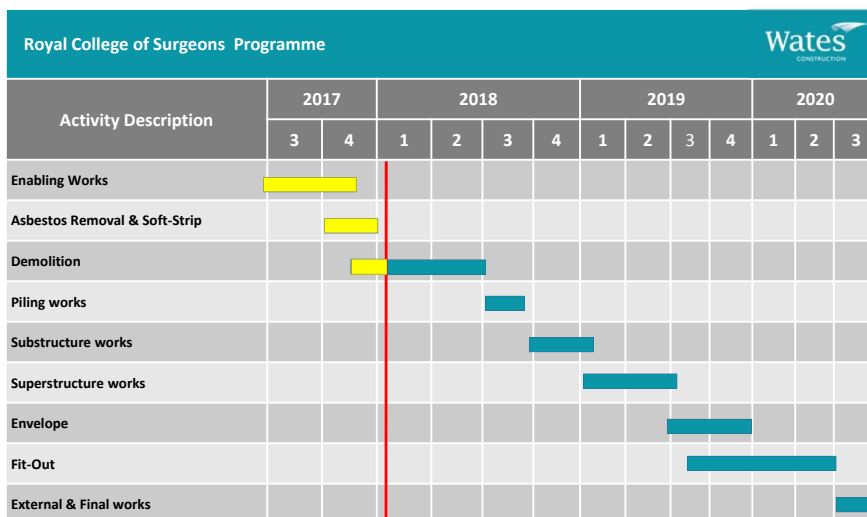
Royal College of Surgeons Programme

Wates
CONSTRUCTION

| Activity Description | 2017 | | 2018 | | | | 2019 | | | | 2020 | | |
|---|---|---|---|---|---|---|---|---|---|---|---|---|---|
| | 3 | 4 | 1 | 2 | 3 | 4 | 1 | 2 | 3 | 4 | 1 | 2 | 3 |
| Enabling Works | | | | | | | | | | | | | |
| Asbestos Removal & Soft-Strip | | | | | | | | | | | | | |
| Demolition | | | | | | | | | | | | | |
| Piling works | | | | | | | | | | | | | |
| Substructure works | | | | | | | | | | | | | |
| Superstructure works | | | | | | | | | | | | | |
| Envelope | | | | | | | | | | | | | |
| Fit-Out | | | | | | | | | | | | | |
| External & Final works | | | | | | | | | | | | | |